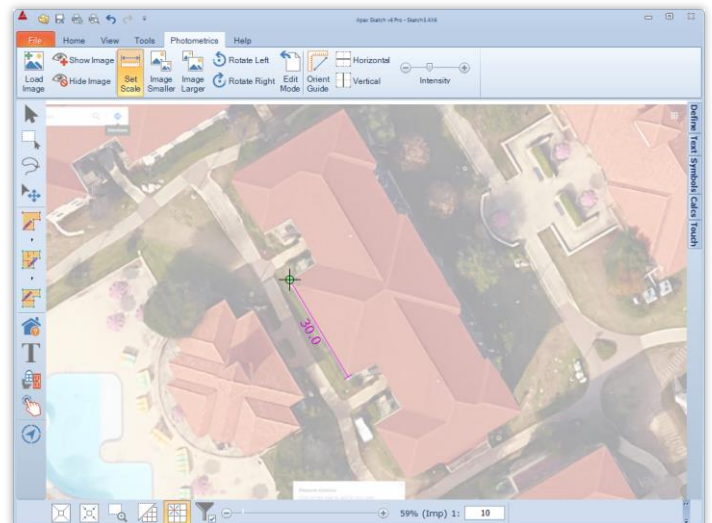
Apex Sketch v6 Pro - Sketch1.AX6

File
Home
View
Tools
Photometrics
Help

Load Image
Show Image
Hide Image
Set Scale
Image Smaller
Image Larger
Rotate Left
Rotate Right
Edit Mode
Orient Guide
Horizontal
Vertical
Intensity

Define
Text
Symbols
Calcs
Touch

30.0

59% (Imp) 1:
10